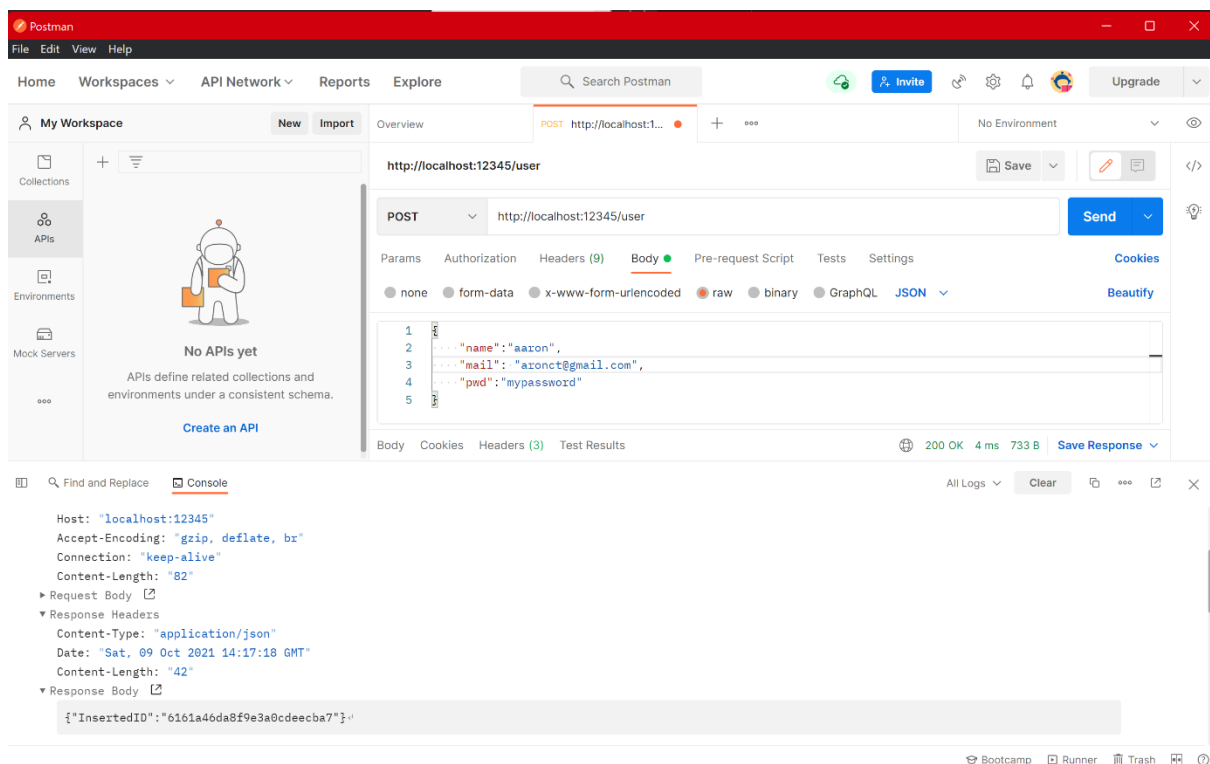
Postman
File Edit View Help
Home Workspaces API Network Reports Explore
Search Postman
Invite
Upgrade
My Workspace New Import
Overview POST http://localhost:1...
No Environment
Collections
APIs
Environments
Mock Servers
No APIs yet
APIs define related collections and environments under a consistent schema.
Create an API
http://localhost:12345/user
Save
POST http://localhost:12345/user
Send
Params Authorization Headers (9) Body Pre-request Script Tests Settings Cookies
none form-data x-www-form-urlencoded raw binary GraphQL JSON Beautify
1 {
2 "name":"aaron",
3 "mail": "aronct@gmail.com",
4 "pwd":"mypassword"
5 }
Body Cookies Headers (3) Test Results 200 OK 4 ms 733 B Save Response
Find and Replace Console
All Logs Clear
Host: "localhost:12345"
Accept-Encoding: "gzip, deflate, br"
Connection: "keep-alive"
Content-Length: "82"
▸ Request Body
▾ Response Headers
Content-Type: "application/json"
Date: "Sat, 09 Oct 2021 14:17:18 GMT"
Content-Length: "42"
▾ Response Body
{"InsertedID":"6161a46da8f9e3a0cdeecba7"}
Bootcamp Runner Trash